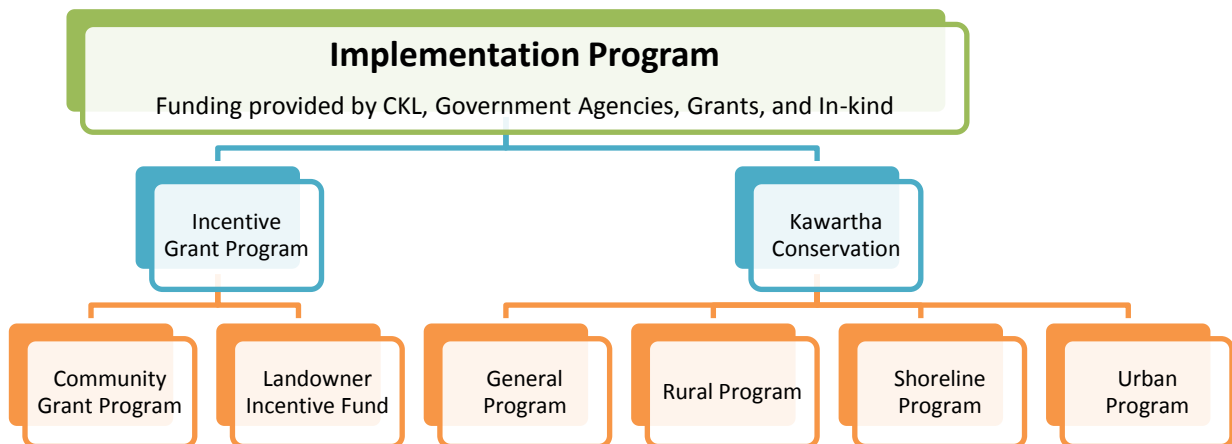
Implementation Program

Funding provided by CKL, Government Agencies, Grants, and In-kind

Incentive Grant Program

Kawartha Conservation

Community Grant Program

Landowner Incentive Fund

General Program

Rural Program

Shoreline Program

Urban Program